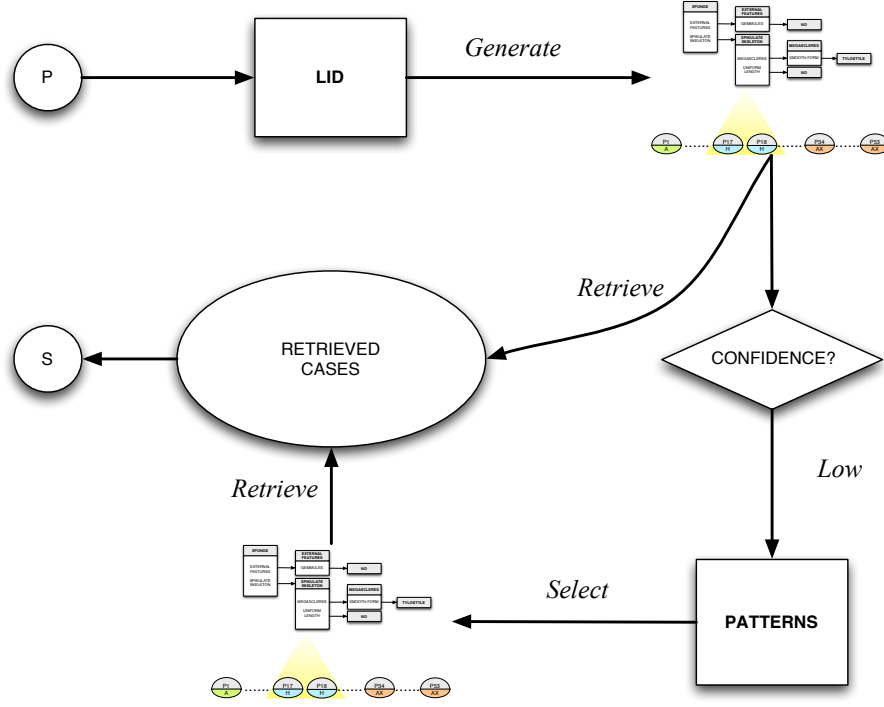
P

LID

Generate

SPONGE

EXTERNAL FEATURES

SPICULATE SKELETON

EXTERNAL FEATURES

GEMMULES

NO

SPICULATE SKELETON

MEGASCLERES

UNIFORM LENGTH

MEGASCLERES

SMOOTH FORM

TYLOSTYLE

NO

P1 A

P17 H

P18 H

P34 AX

P53 AX

Retrieve

S

RETRIEVED CASES

CONFIDENCE?

Low

Retrieve

SPONGE

EXTERNAL FEATURES

SPICULATE SKELETON

EXTERNAL FEATURES

GEMMULES

NO

SPICULATE SKELETON

MEGASCLERES

UNIFORM LENGTH

MEGASCLERES

SMOOTH FORM

TYLOSTYLE

NO

Select

PATTERNS

P1 A

P17 H

P18 H

P34 AX

P53 AX